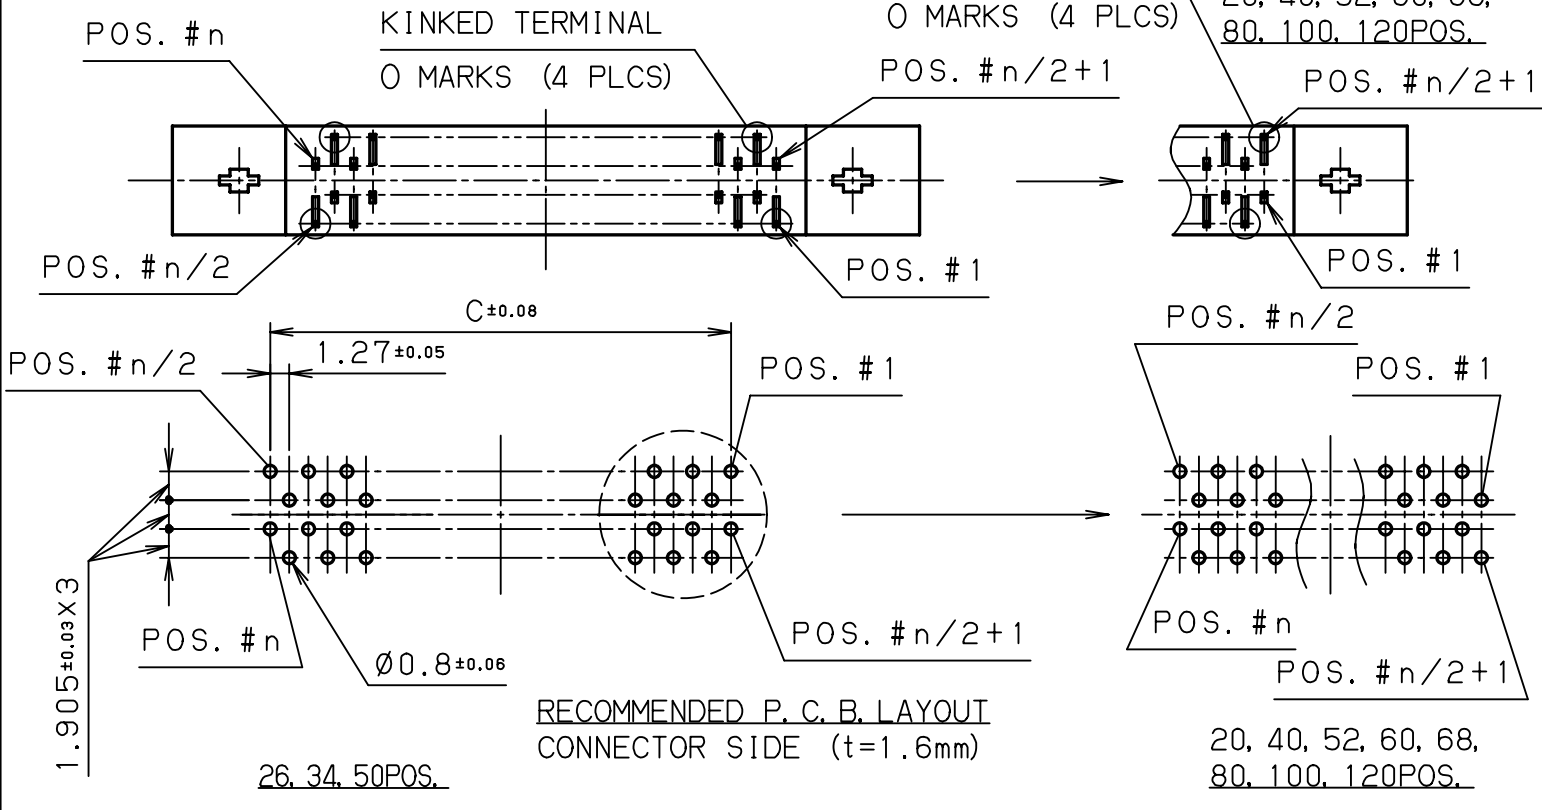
POS. #n
KINKED TERMINAL
O MARKS (4 PLCS)
O MARKS (4 PLCS)
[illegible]
80, 100, 120POS.
POS. #n/2+1
POS. #n/2+1
POS. #n/2
POS. #1
POS. #1
$C^{\pm0.08}$
POS. #n/2
$1.27^{\pm0.05}$
POS. #n/2
POS. #1
POS. #1
POS. #n
$\varnothing 0.8^{\pm0.06}$
POS. #n/2+1
POS. #n
POS. #n/2+1
$1.905^{\pm0.03}$X3
RECOMMENDED P.C.B. LAYOUT
CONNECTOR SIDE (t=1.6mm)
26, 34, 50POS.
20, 40, 52, 60, 68,
80, 100, 120POS.